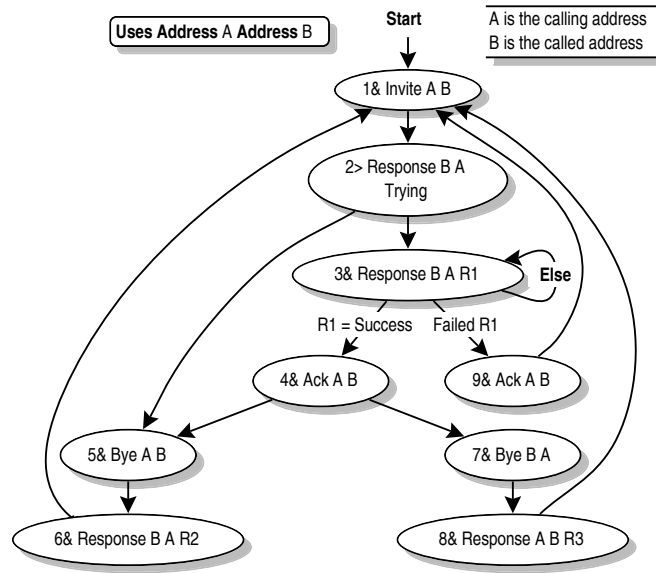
Uses Address A Address B

Start

A is the calling address
B is the called address

1& Invite A B

2> Response B A Trying

3& Response B A R1

Else

R1 = Success

Failed R1

4& Ack A B

9& Ack A B

5& Bye A B

7& Bye B A

6& Response B A R2

8& Response A B R3